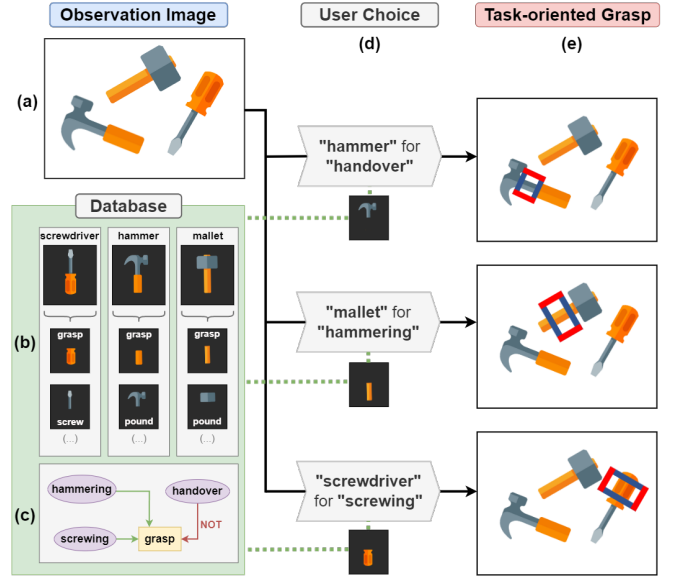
Observation Image

User Choice

Task-oriented Grasp

(a)

(d)

(e)

"hammer" for "handover"

Database

screwdriver

hammer

mallet

grasp

grasp

grasp

(b)

"mallet" for "hammering"

screw

pound

pound

(...)

(...)

(...)

hammering

handover

(c)

NOT

screwing

grasp

"screwdriver" for "screwing"